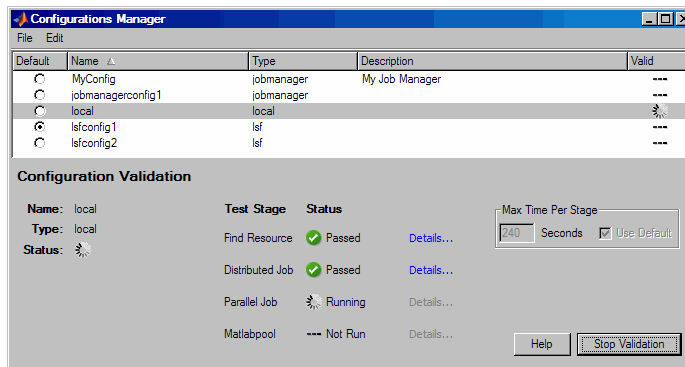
Configurations Manager

File Edit

| Default | Name | Type | Description | Valid |
|---|---|---|---|---|
| | MyConfig | jobmanager | My Job Manager | --- |
| | jobmanagerconfig1 | jobmanager | | --- |
| | local | local | | |
| | lsfconfig1 | lsf | | --- |
| | lsfconfig2 | lsf | | --- |

Configuration Validation

Name: local
Type: local
Status:

| Test Stage | Status | |
|---|---|---|
| Find Resource | Passed | Details... |
| Distributed Job | Passed | Details... |
| Parallel Job | Running | Details... |
| Matlabpool | --- Not Run | Details... |

Max Time Per Stage
240 Seconds
Use Default

Help
Stop Validation